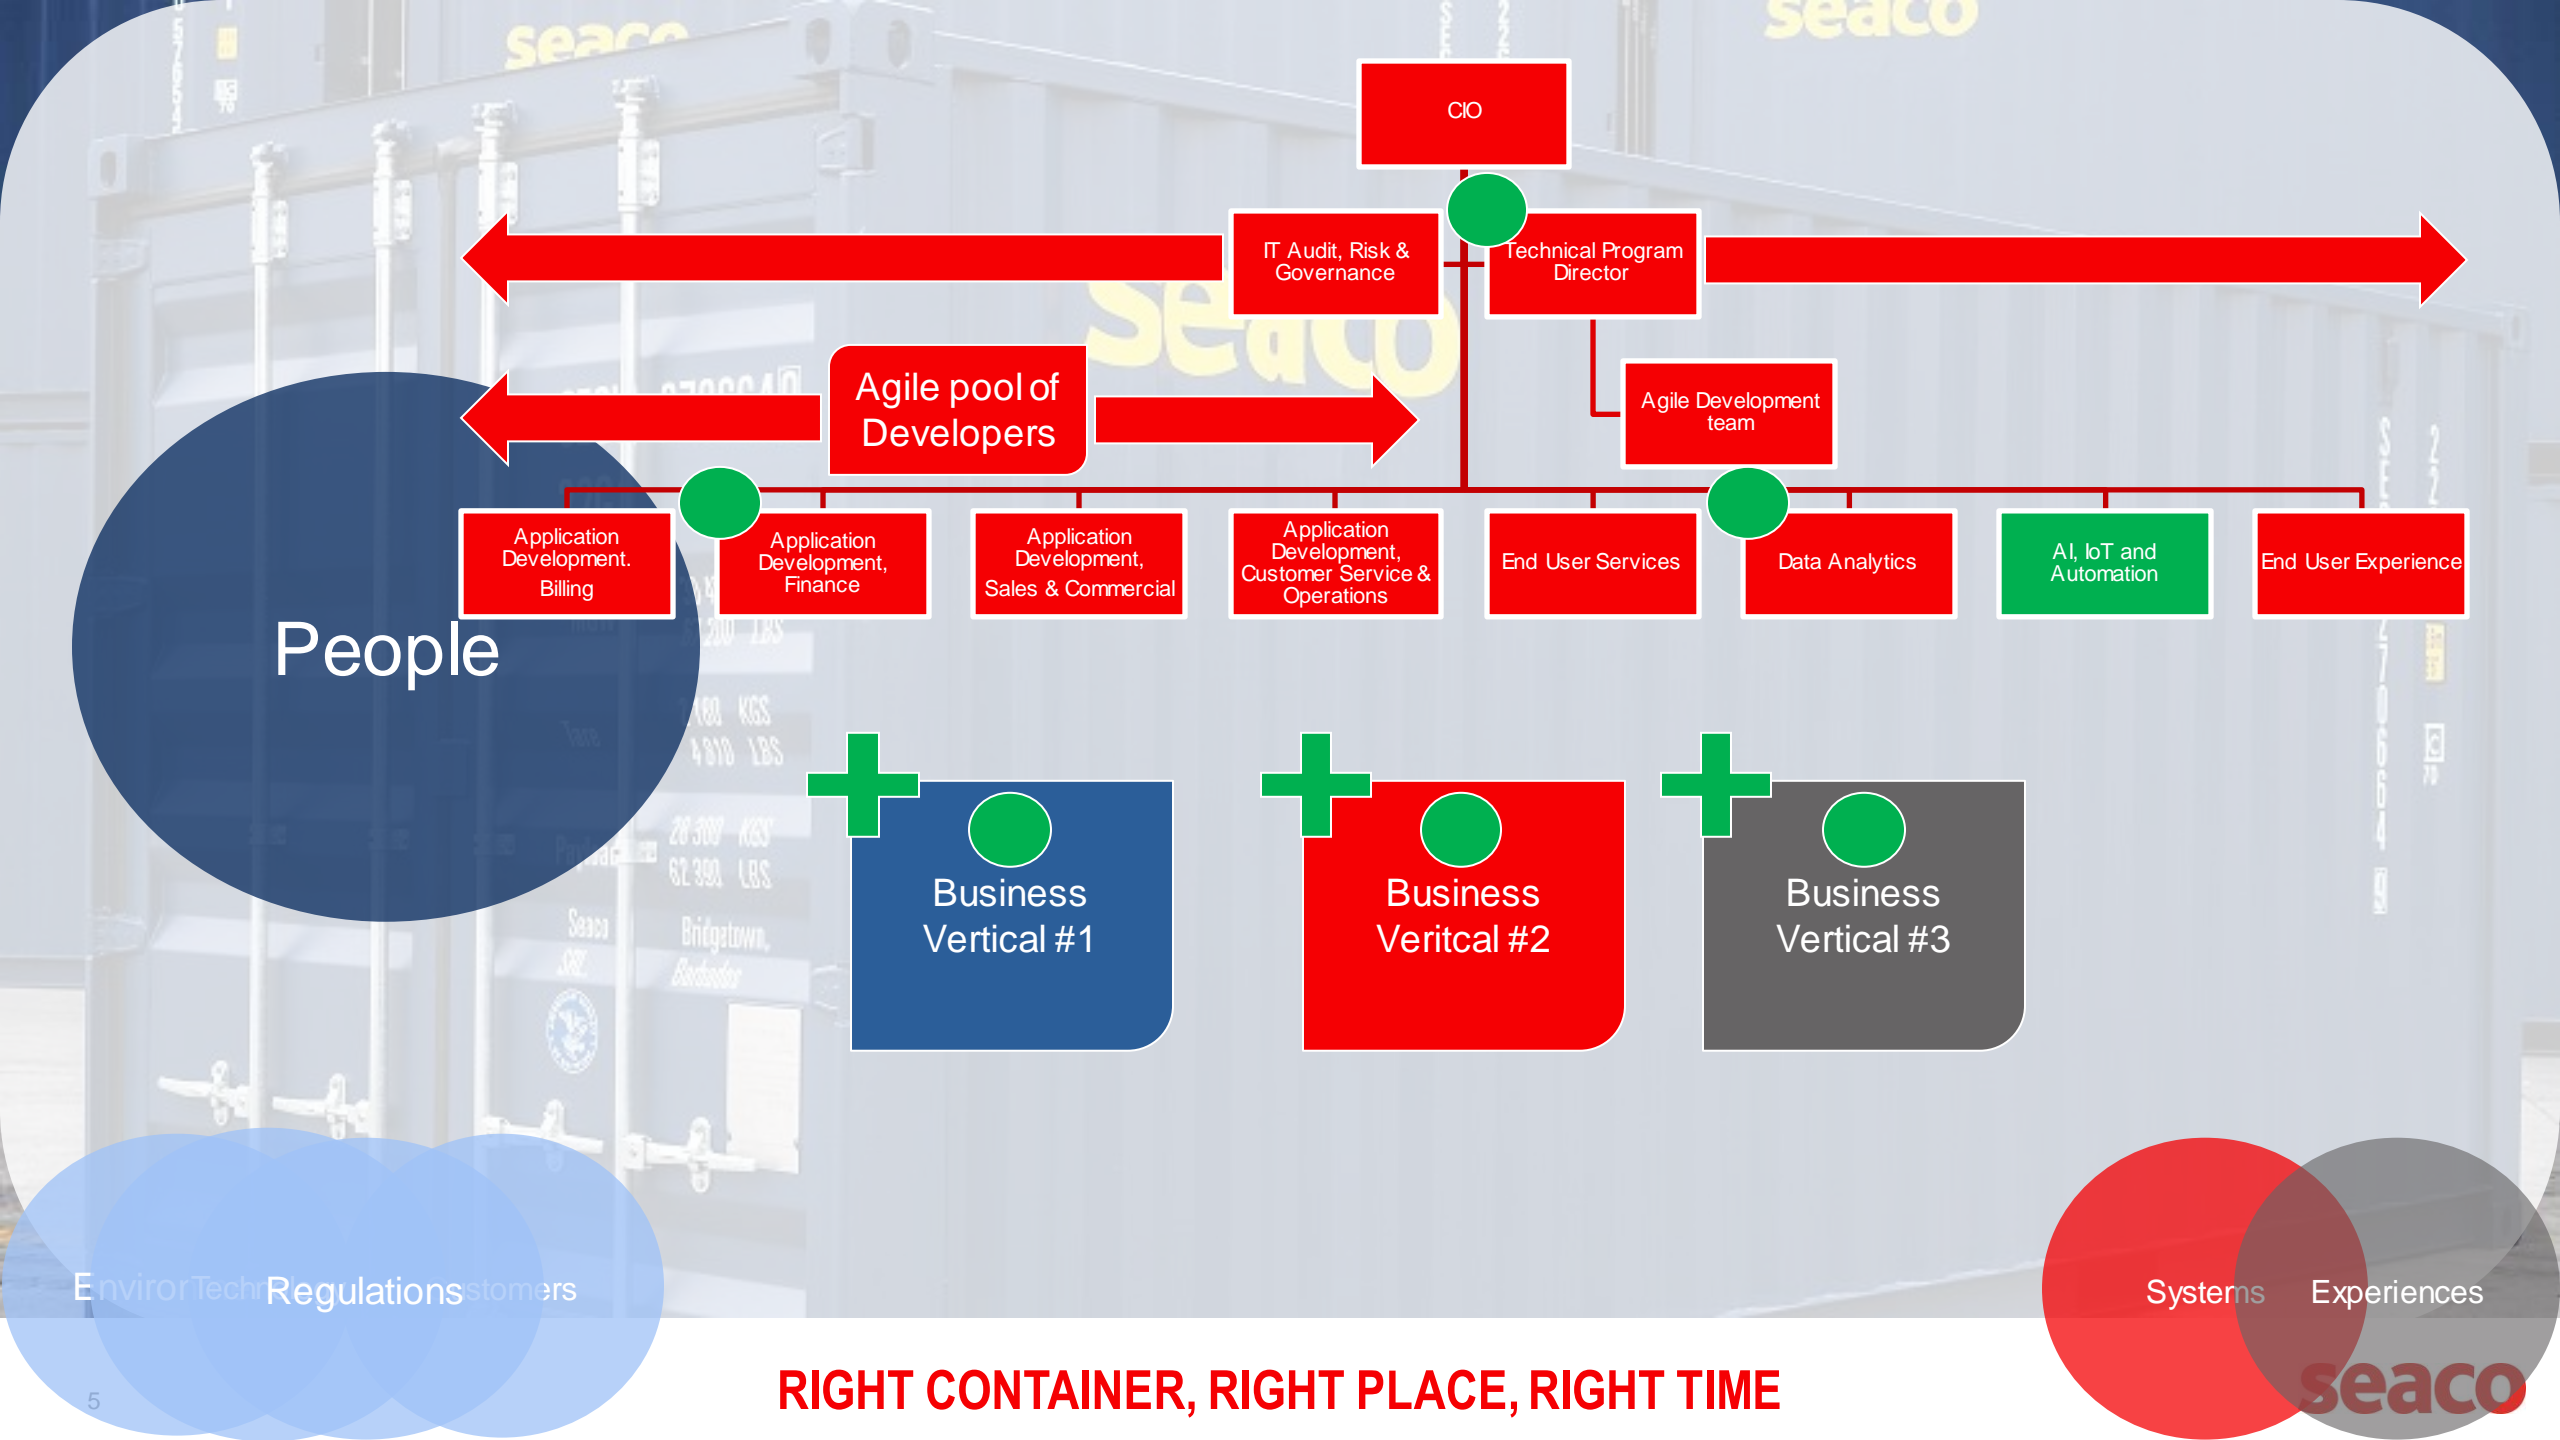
CIO

IT Audit, Risk & Governance

Technical Program Director

Agile pool of Developers

Agile Development team

Application Development. Billing

Application Development, Finance

Application Development, Sales & Commercial

Application Development, Customer Service & Operations

End User Services

Data Analytics

AI, IoT and Automation

End User Experience

People

Business Vertical #1

Business Vertical #2

Business Vertical #3

Enviror Techr Regulations stomers

Systems Experiences

RIGHT CONTAINER, RIGHT PLACE, RIGHT TIME

seaco

5